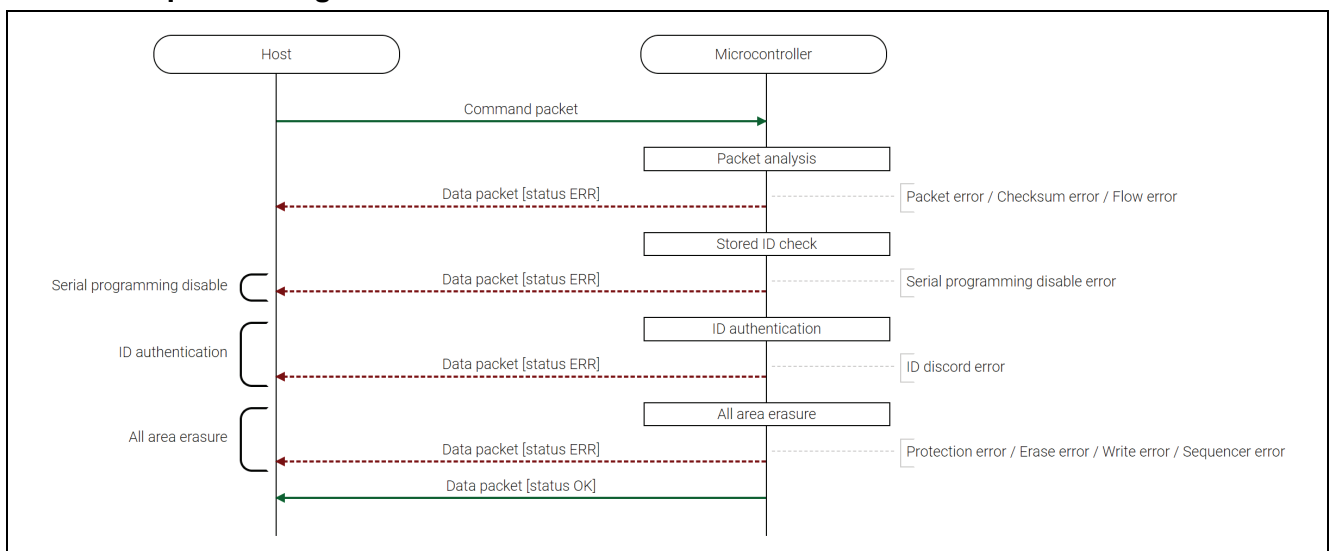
Host

Microcontroller

Command packet

Packet analysis

Data packet [status ERR]

Packet error / Checksum error / Flow error

Stored ID check

Serial programming disable

Data packet [status ERR]

Serial programming disable error

ID authentication

ID authentication

Data packet [status ERR]

ID discord error

All area erasure

All area erasure

Data packet [status ERR]

Protection error / Erase error / Write error / Sequencer error

Data packet [status OK]